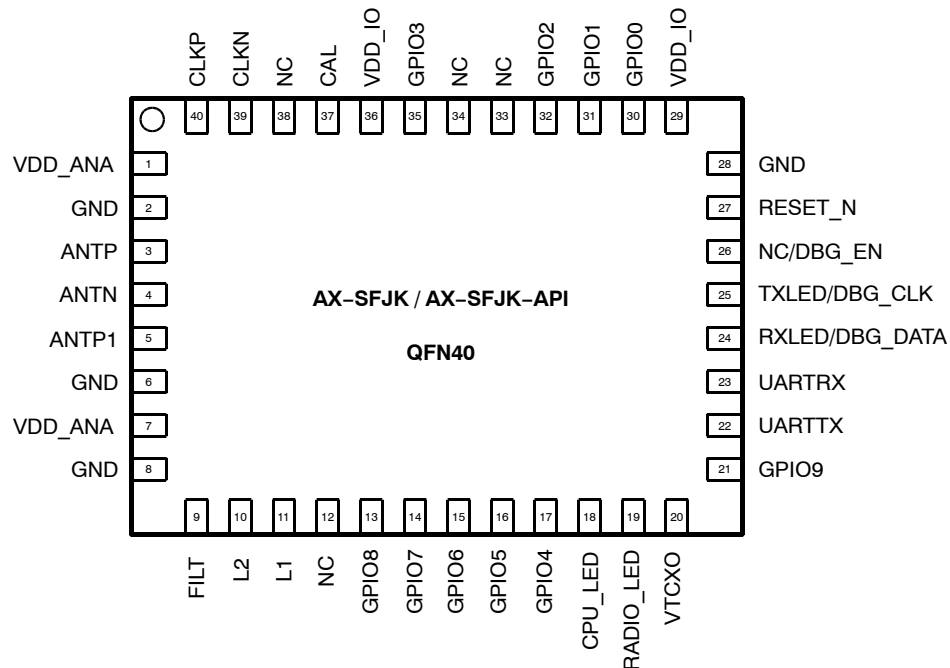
CLKP 40
CLKN 39
NC 38
CAL 37
VDD_IO 36
GPIO3 35
NC 34
NC 33
GPIO2 32
GPIO1 31
GPIO0 30
VDD_IO 29

VDD_ANA 1
GND 2
ANTP 3
ANTN 4
ANTP1 5
GND 6
VDD_ANA 7
GND 8

28 GND
27 RESET_N
26 NC/DBG_EN
25 TXLED/DBG_CLK
24 RXLED/DBG_DATA
23 UARTRX
22 UARTTX
21 GPIO9

AX−SFJK / AX−SFJK−API

QFN40

9 FILT
10 L2
11 L1
12 NC
13 GPIO8
14 GPIO7
15 GPIO6
16 GPIO5
17 GPIO4
18 CPU_LED
19 RADIO_LED
20 VTCXO